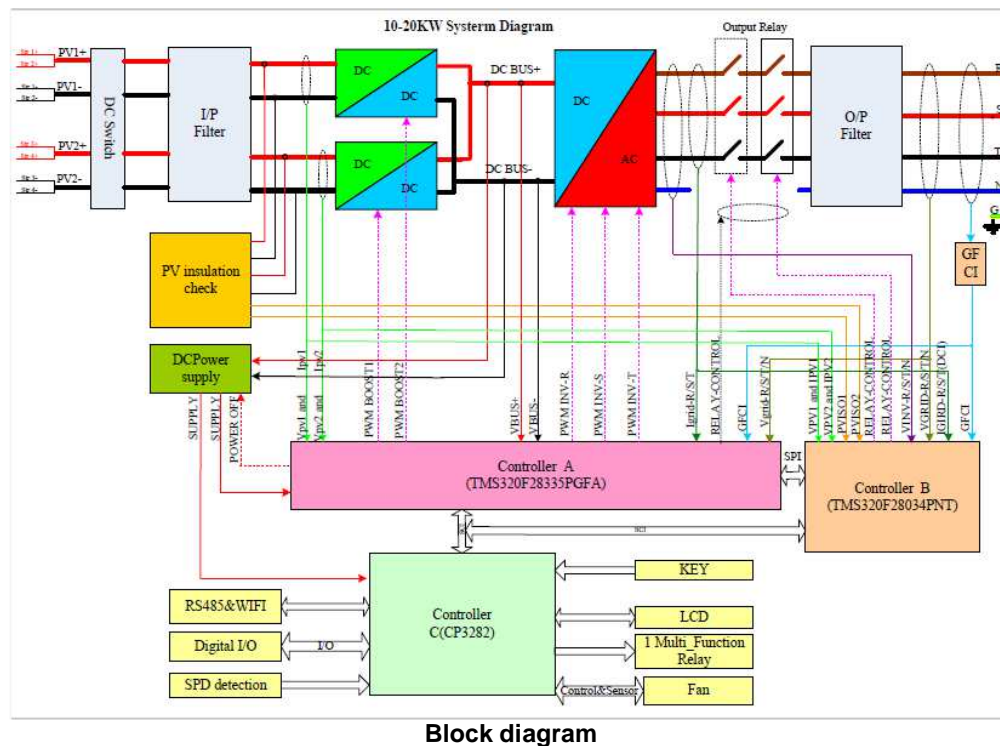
10-20KW Systerm Diagram

PV1+
PV1-
PV2+
PV2-

DC Switch

I/P Filter

DC
DC
DC
DC

DC BUS+
DC BUS-

DC
AC

Output Relay

O/P Filter

GF CI

PV insulation check

DCPower supply

SUPPLY
SUPPLY
POWER OFF
Ipv1
Ipv2
Vpv1 and
Vpv2 and
PWM BOOST1
PWM BOOST2
VBUS+
VBUS-
PWM INV-R
PWM INV-S
PWM INV-T
Igrid-R/S/T
RELAY-CONTROL
GFCI
Vgrid-R/S/T/N
VPV1 and IPV1
VPV2 and IPV2
PVISO1
PVISO2
RELAY-CONTROL
RELAY-CONTROL
VINV-R/S/T/N
VGRID-R/S/T/N
GIRD-R/S/T(DCI)
GFCI

SPI

Controller A
(TMS320F28335PGFA)

Controller B
(TMS320F28034PNT)

SCI

Controller
C(CP3282)

RS485&WIFI
Digital I/O
I/O
SPD detection

KEY
LCD
1 Multi_Function Relay
Control&Sensor
Fan

Block diagram